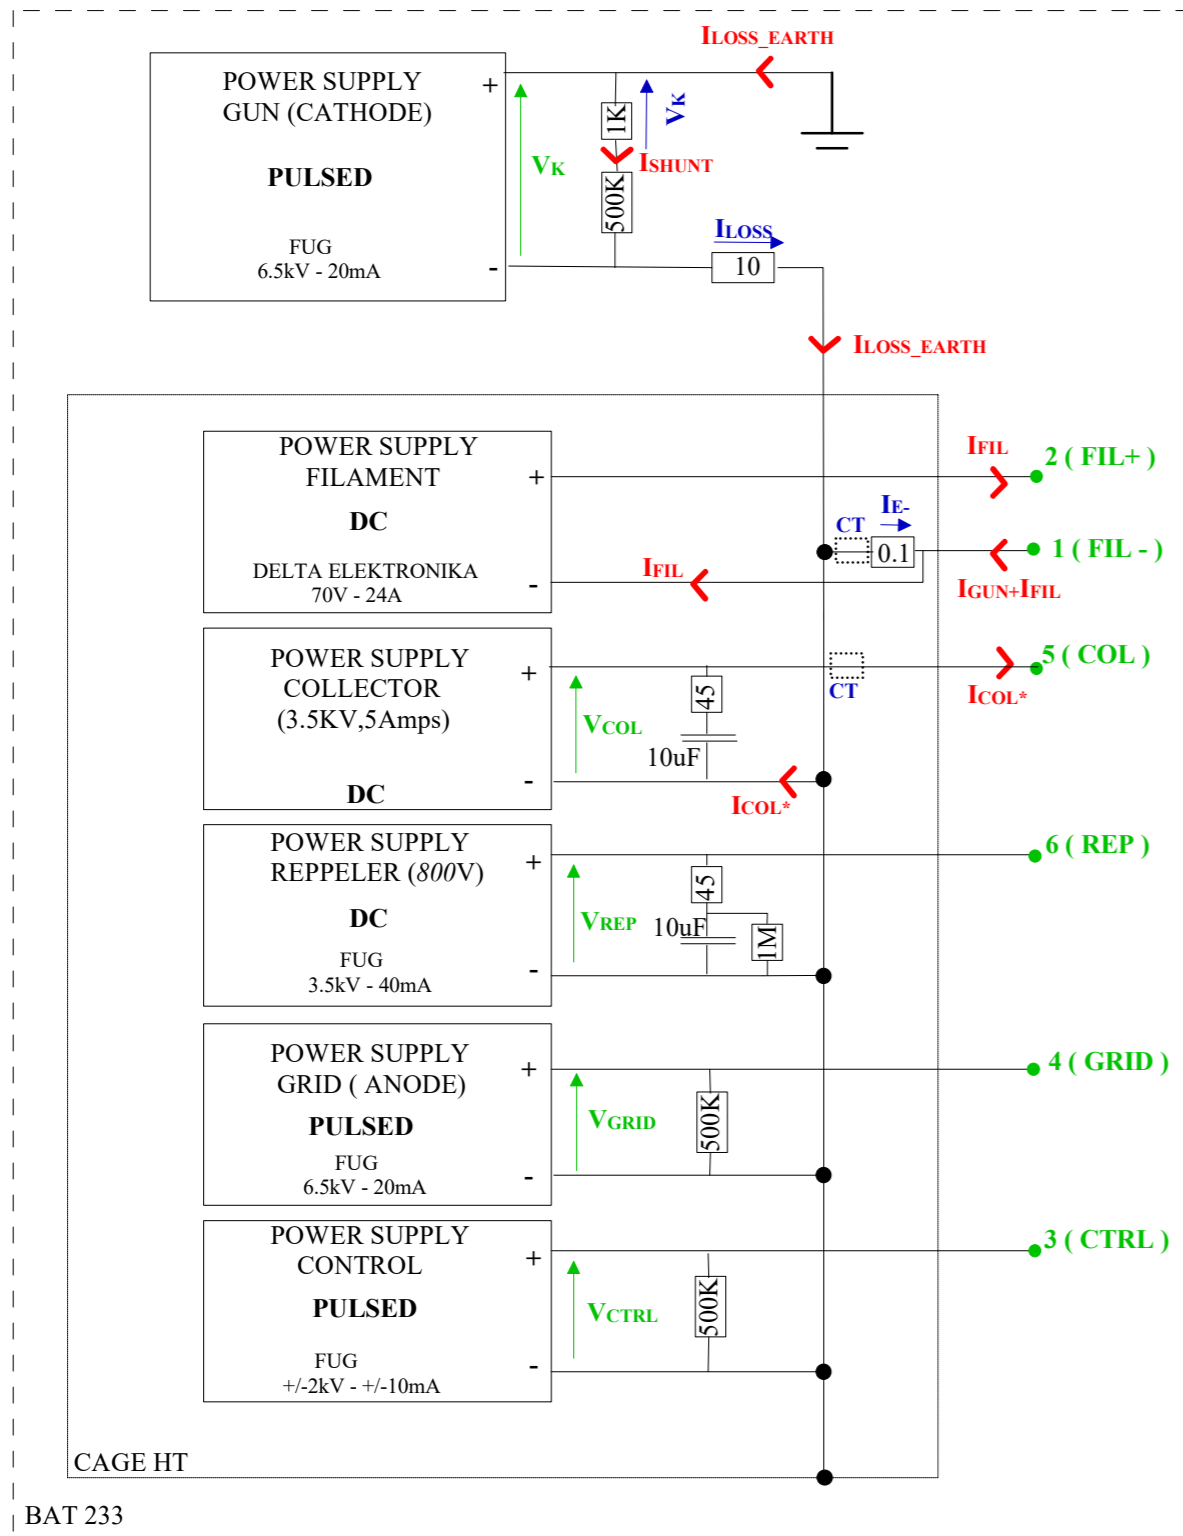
POWER SUPPLY
GUN (CATHODE)

PULSED

FUG
6.5kV - 20mA

+
-

ILOSS_EARTH
VK
1K
VK
ISHUNT
500K
ILOSS
10
ILOSS_EARTH

POWER SUPPLY
FILAMENT

DC

DELTA ELEKTRONIKA
70V - 24A

+
-

IFIL
2 ( FIL+ )
IE-
CT
0.1
1 ( FIL - )
IFIL
IGUN+IFIL

POWER SUPPLY
COLLECTOR
(3.5KV,5Amps)

DC

+
-

VCOL
45
10uF
CT
5 ( COL )
ICOL*
ICOL*

POWER SUPPLY
REPPELER (800V)

DC

FUG
3.5kV - 40mA

+
-

VREP
45
10uF
1M
6 ( REP )

POWER SUPPLY
GRID ( ANODE)

PULSED

FUG
6.5kV - 20mA

+
-

VGRID
500K
4 ( GRID )

POWER SUPPLY
CONTROL

PULSED

FUG
+/-2kV - +/-10mA

+
-

VCTRL
500K
3 ( CTRL )

CAGE HT

BAT 233